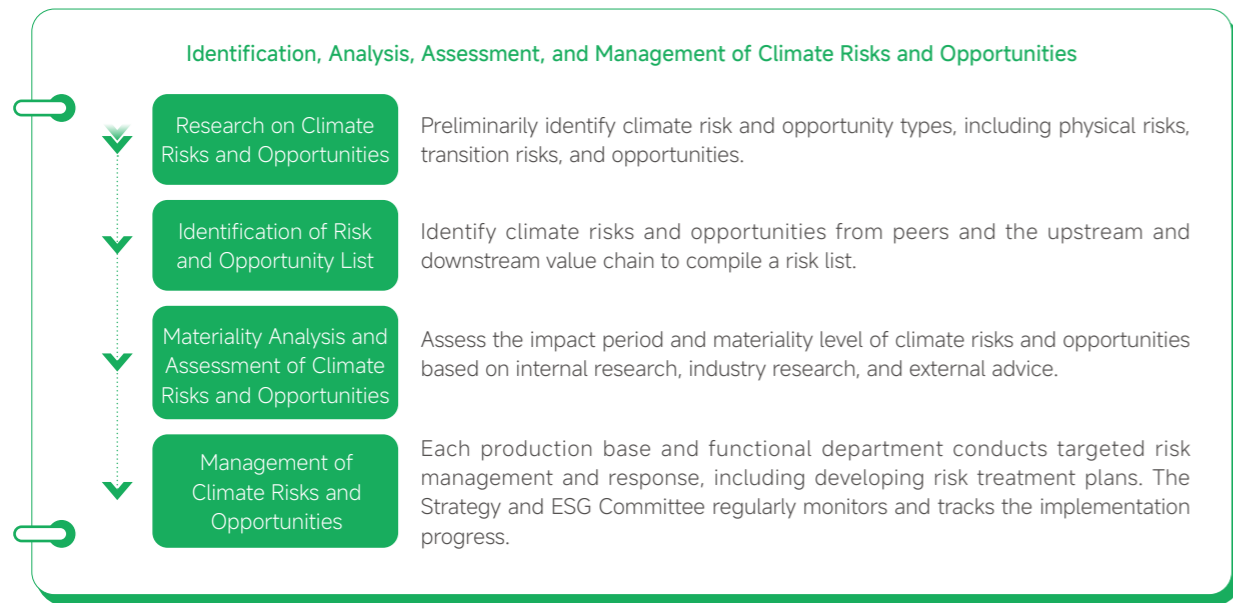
Identification, Analysis, Assessment, and Management of Climate Risks and Opportunities

Research on Climate Risks and Opportunities

Preliminarily identify climate risk and opportunity types, including physical risks, transition risks, and opportunities.

Identification of Risk and Opportunity List

Identify climate risks and opportunities from peers and the upstream and downstream value chain to compile a risk list.

Materiality Analysis and Assessment of Climate Risks and Opportunities

Assess the impact period and materiality level of climate risks and opportunities based on internal research, industry research, and external advice.

Management of Climate Risks and Opportunities

Each production base and functional department conducts targeted risk management and response, including developing risk treatment plans. The Strategy and ESG Committee regularly monitors and tracks the implementation progress.